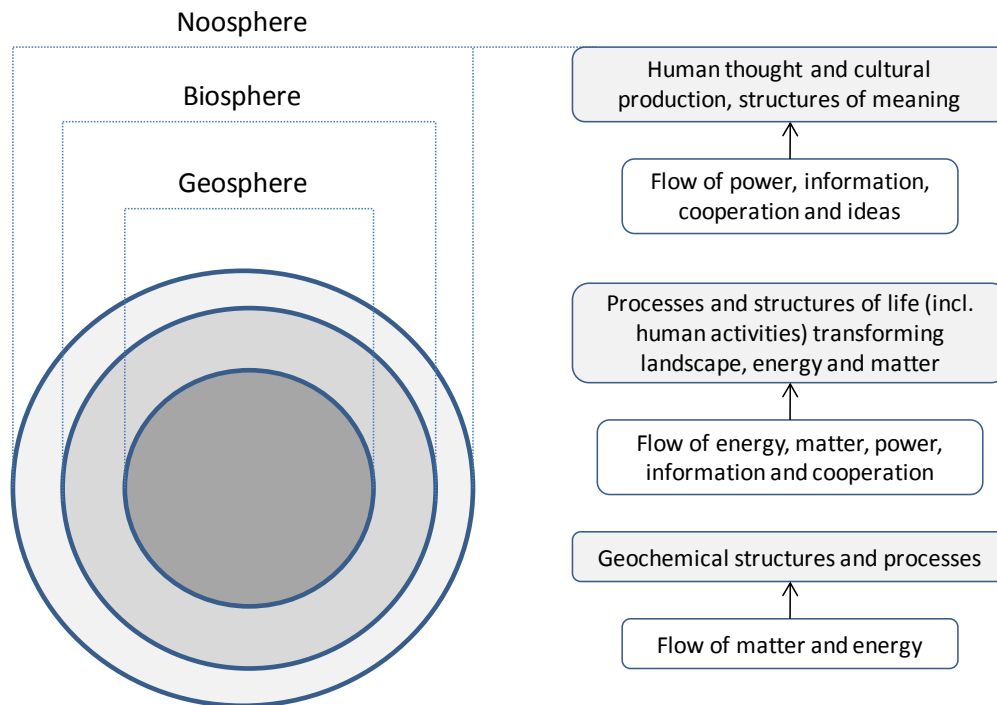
Noosphere

Biosphere

Geosphere

Human thought and cultural production, structures of meaning

Flow of power, information, cooperation and ideas

Processes and structures of life (incl. human activities) transforming landscape, energy and matter

Flow of energy, matter, power, information and cooperation

Geochemical structures and processes

Flow of matter and energy